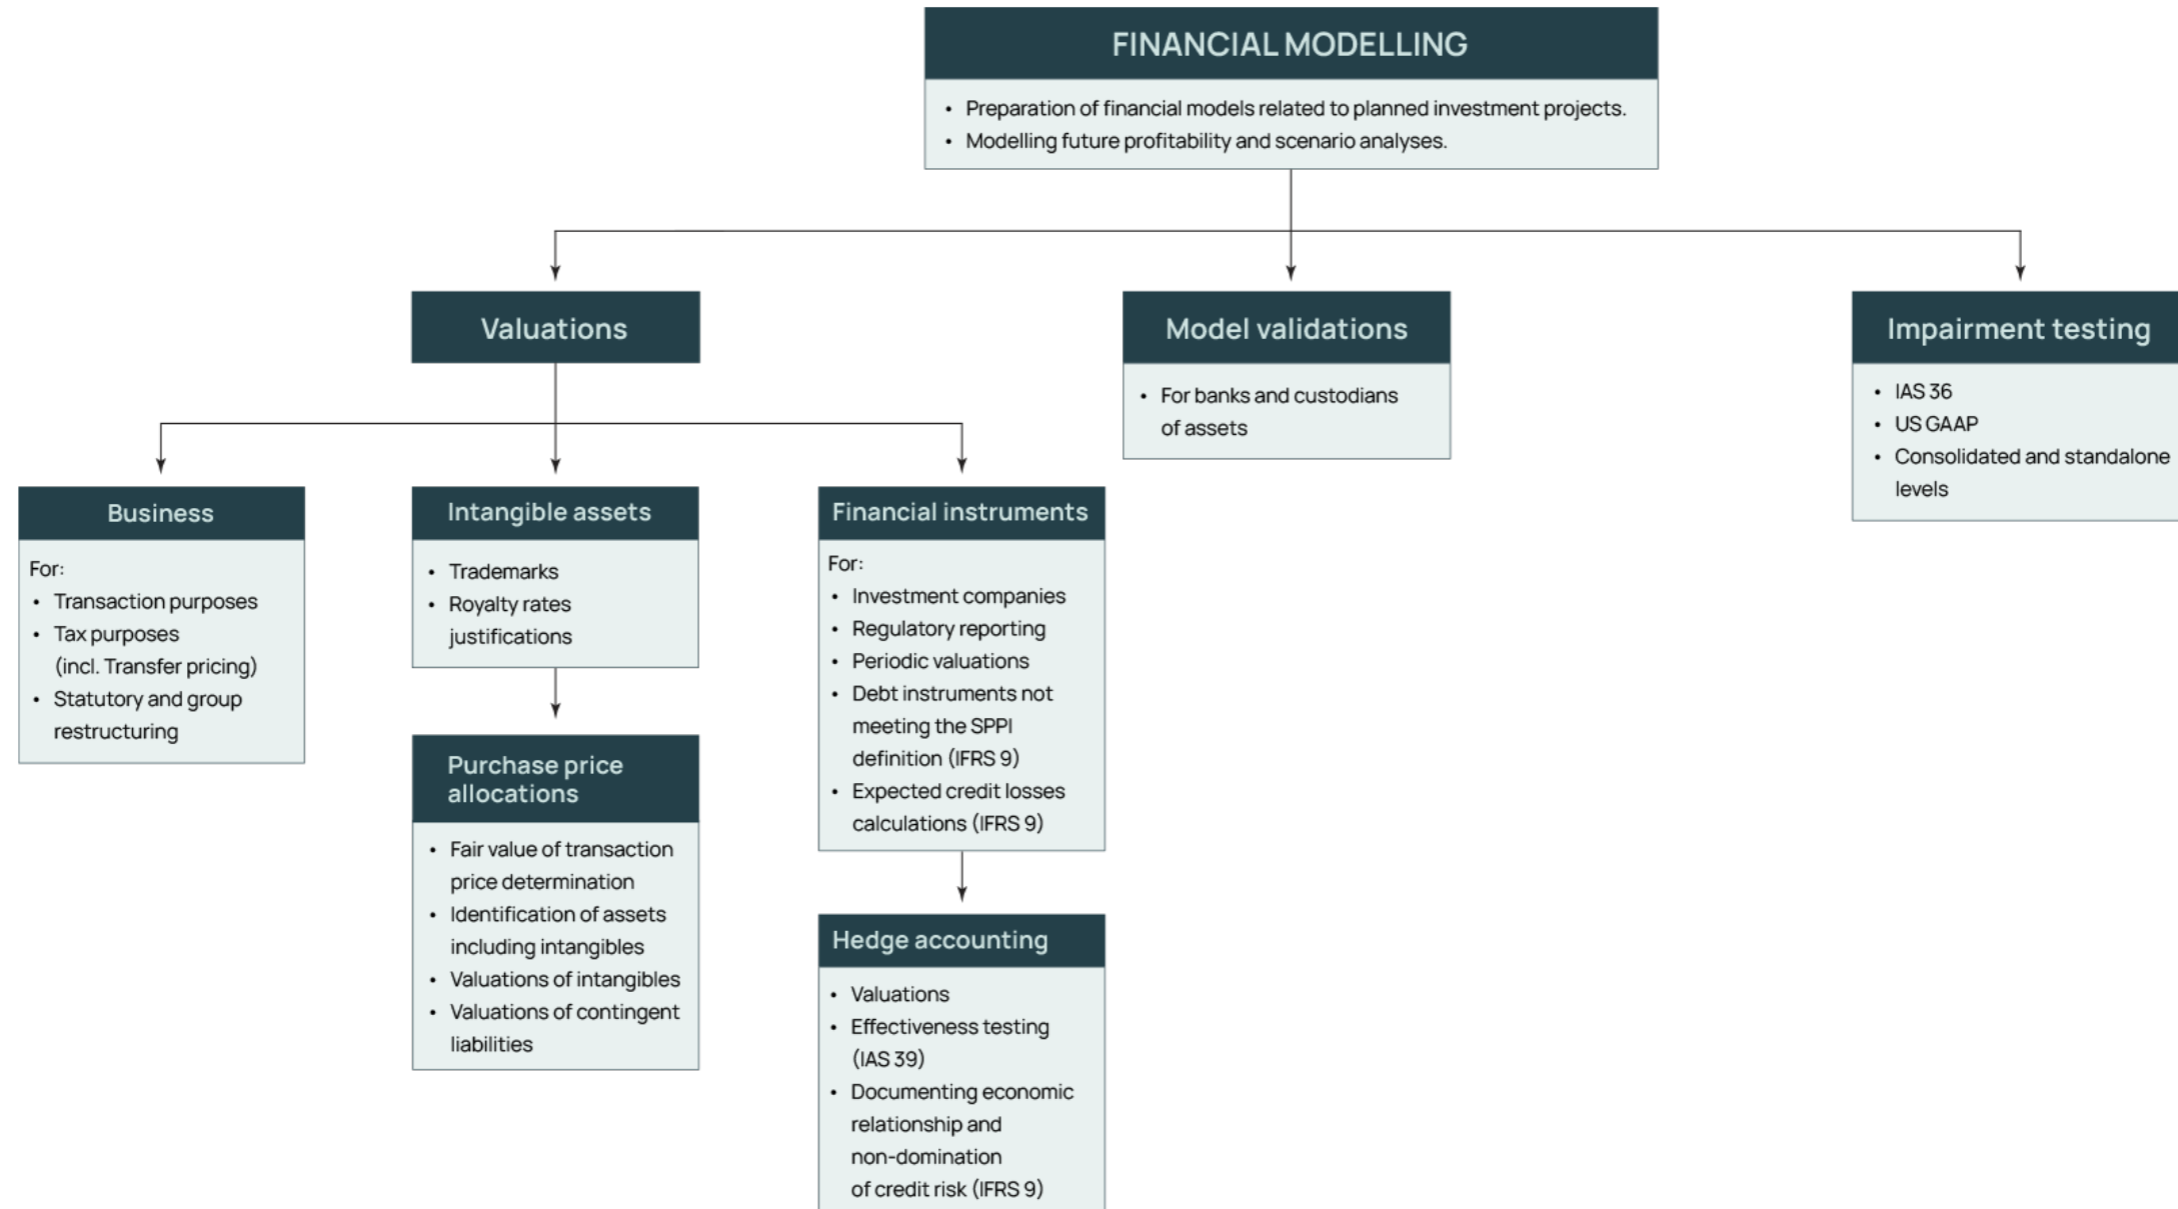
FINANCIAL MODELLING

- Preparation of financial models related to planned investment projects.
- Modelling future profitability and scenario analyses.

Valuations

Model validations

- For banks and custodians of assets

Impairment testing

- IAS 36
- US GAAP
- Consolidated and standalone levels

Business

For:
- Transaction purposes
- Tax purposes (incl. Transfer pricing)
- Statutory and group restructuring

Intangible assets

- Trademarks
- Royalty rates justifications

Purchase price allocations

- Fair value of transaction price determination
- Identification of assets including intangibles
- Valuations of intangibles
- Valuations of contingent liabilities

Financial instruments

For:
- Investment companies
- Regulatory reporting
- Periodic valuations
- Debt instruments not meeting the SPPI definition (IFRS 9)
- Expected credit losses calculations (IFRS 9)

Hedge accounting

- Valuations
- Effectiveness testing (IAS 39)
- Documenting economic relationship and non-domination of credit risk (IFRS 9)